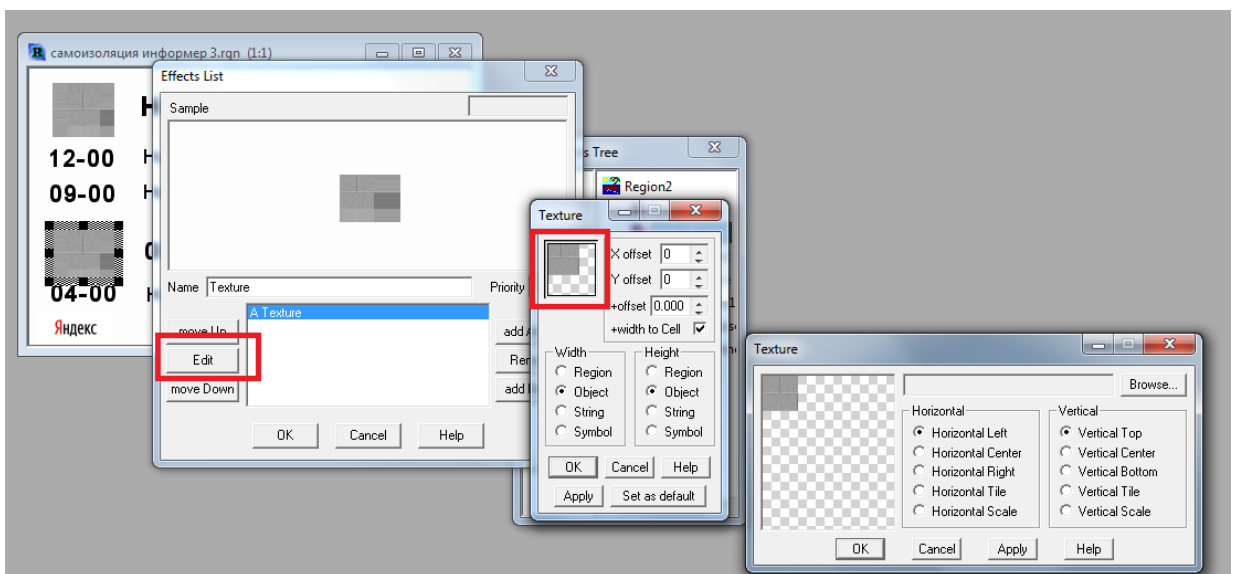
самоизоляция информер 3.rgn (1:1)

12-00
09-00
04-00
Яндекс

Effects List
Sample
Name Texture
Priority
A Texture
move Up
Edit
move Down
add
Ren
add
OK
Cancel
Help

s Tree
Region2

Texture
X offset 0
Y offset 0
+offset 0.000
+width to Cell
Width
Region
Object
String
Symbol
Height
Region
Object
String
Symbol
OK
Cancel
Help
Apply
Set as default

Texture
Browse...
Horizontal
Horizontal Left
Horizontal Center
Horizontal Right
Horizontal Tile
Horizontal Scale
Vertical
Vertical Top
Vertical Center
Vertical Bottom
Vertical Tile
Vertical Scale
OK
Cancel
Apply
Help